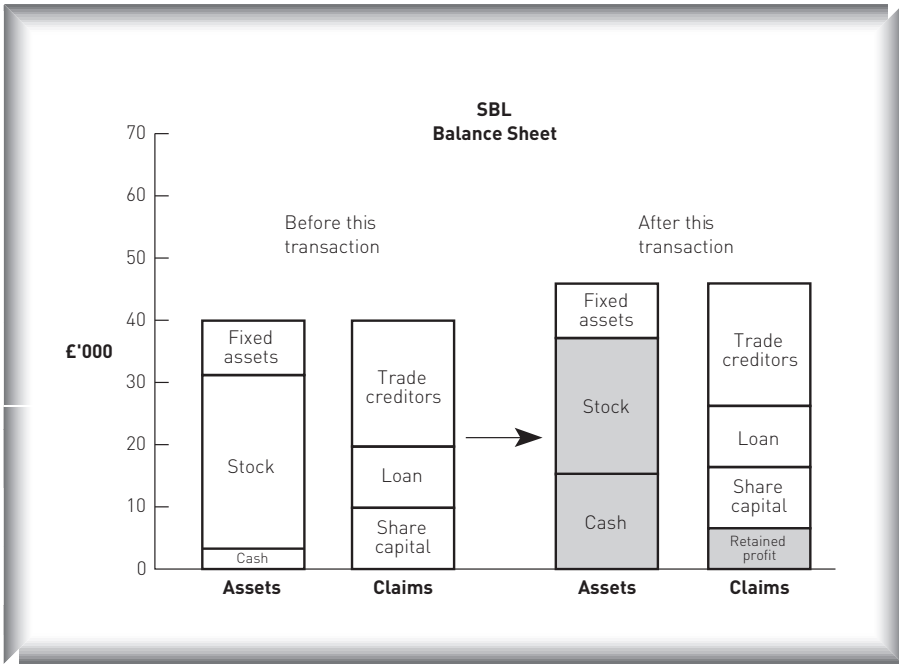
SBL
Balance Sheet

70
60
50
40
30
20
10
0

£'000

Before this transaction

Fixed assets
Stock
Cash

Trade creditors
Loan
Share capital

Assets
Claims

After this transaction

Fixed assets
Stock
Cash

Trade creditors
Loan
Share capital
Retained profit

Assets
Claims